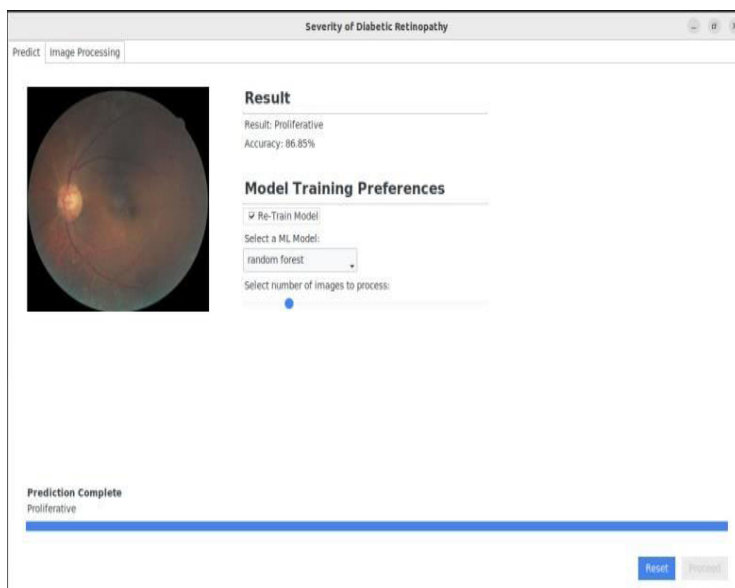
Severity of Diabetic Retinopathy

Predict | Image Processing

Result

Result: Proliferative
Accuracy: 86.85%

Model Training Preferences

☑ Re-Train Model

Select a ML Model:

random forest

Select number of images to process:

Prediction Complete
Proliferative

Reset | Proceed